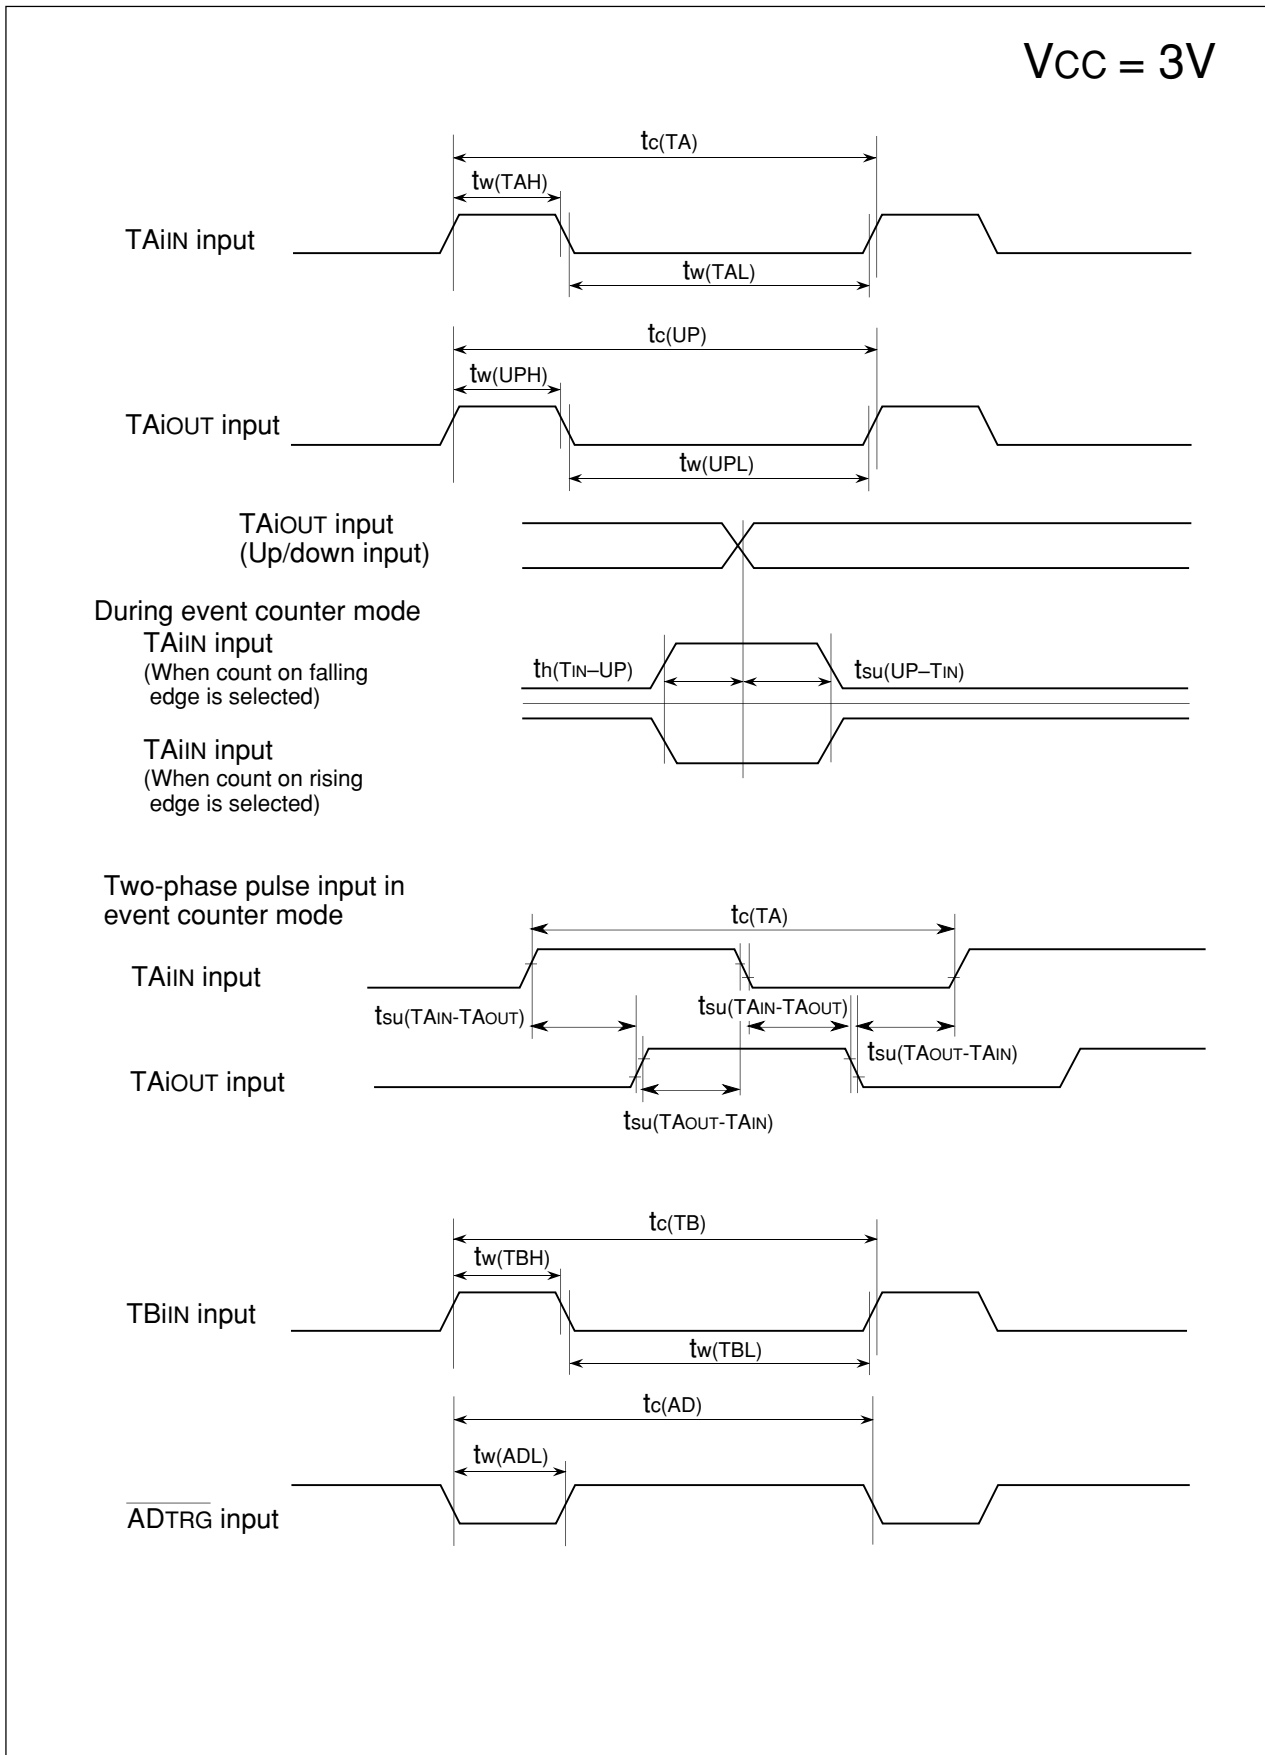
VCC = 3V

tc(TA)

tw(TAH)

TAiIN input

tw(TAL)

tc(UP)

tw(UPH)

TAiOUT input

tw(UPL)

TAiOUT input
(Up/down input)

During event counter mode
TAiIN input
(When count on falling edge is selected)

th(TIN–UP)

tsu(UP–TIN)

TAiIN input
(When count on rising edge is selected)

Two-phase pulse input in event counter mode

tc(TA)

TAiIN input

tsu(TAIN-TAOUT)

tsu(TAIN-TAOUT)

tsu(TAOUT-TAIN)

TAiOUT input

tsu(TAOUT-TAIN)

tc(TB)

tw(TBH)

TBiIN input

tw(TBL)

tc(AD)

tw(ADL)

$\overline{\text{ADTRG}}$ input